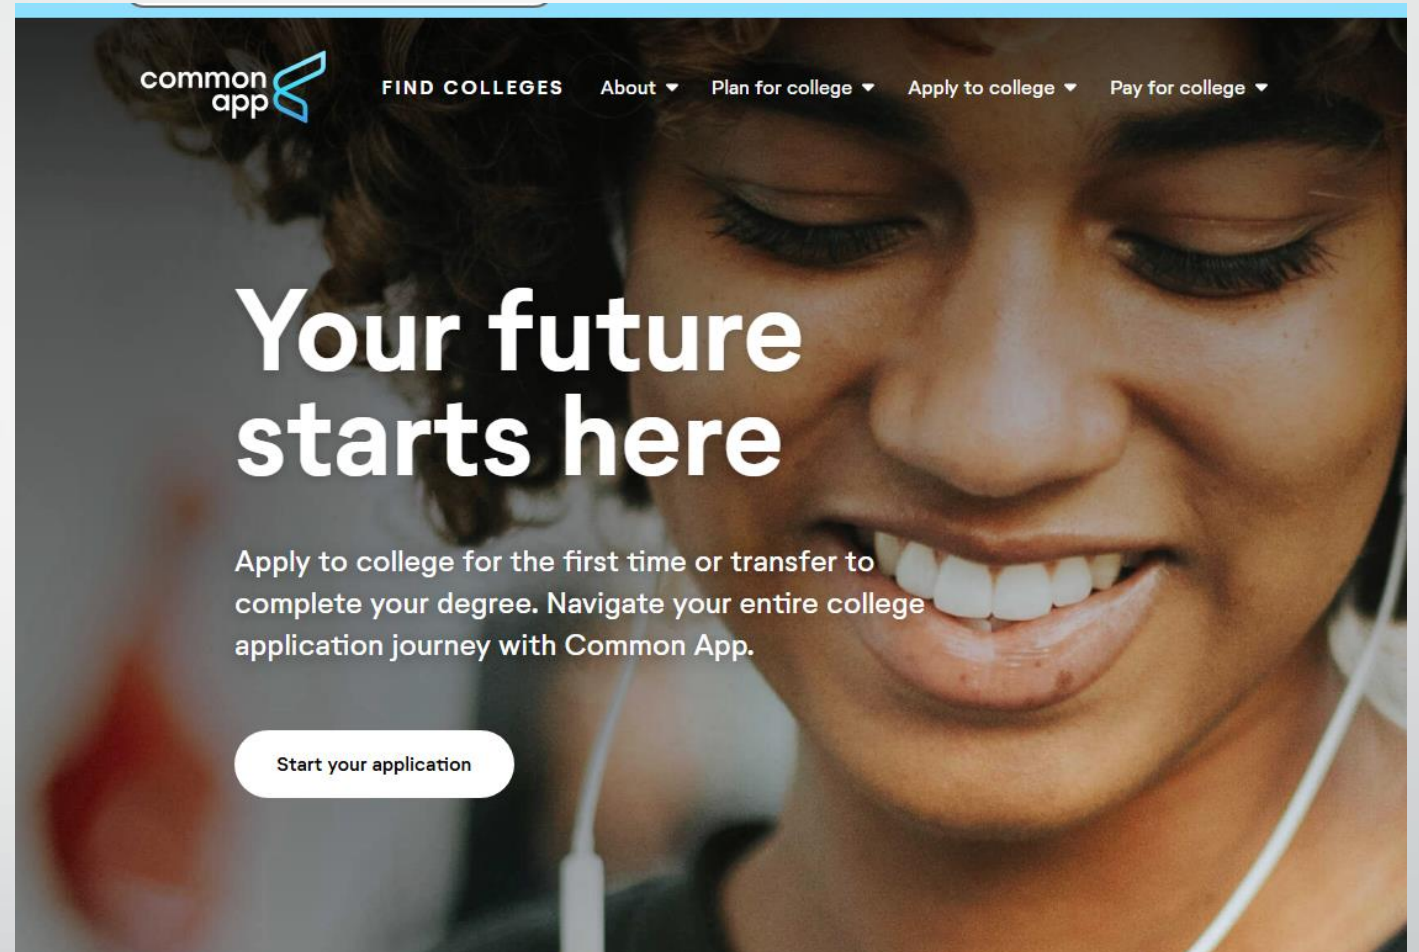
common app

FIND COLLEGES About Plan for college Apply to college Pay for college

Your future starts here

Apply to college for the first time or transfer to complete your degree. Navigate your entire college application journey with Common App.

Start your application